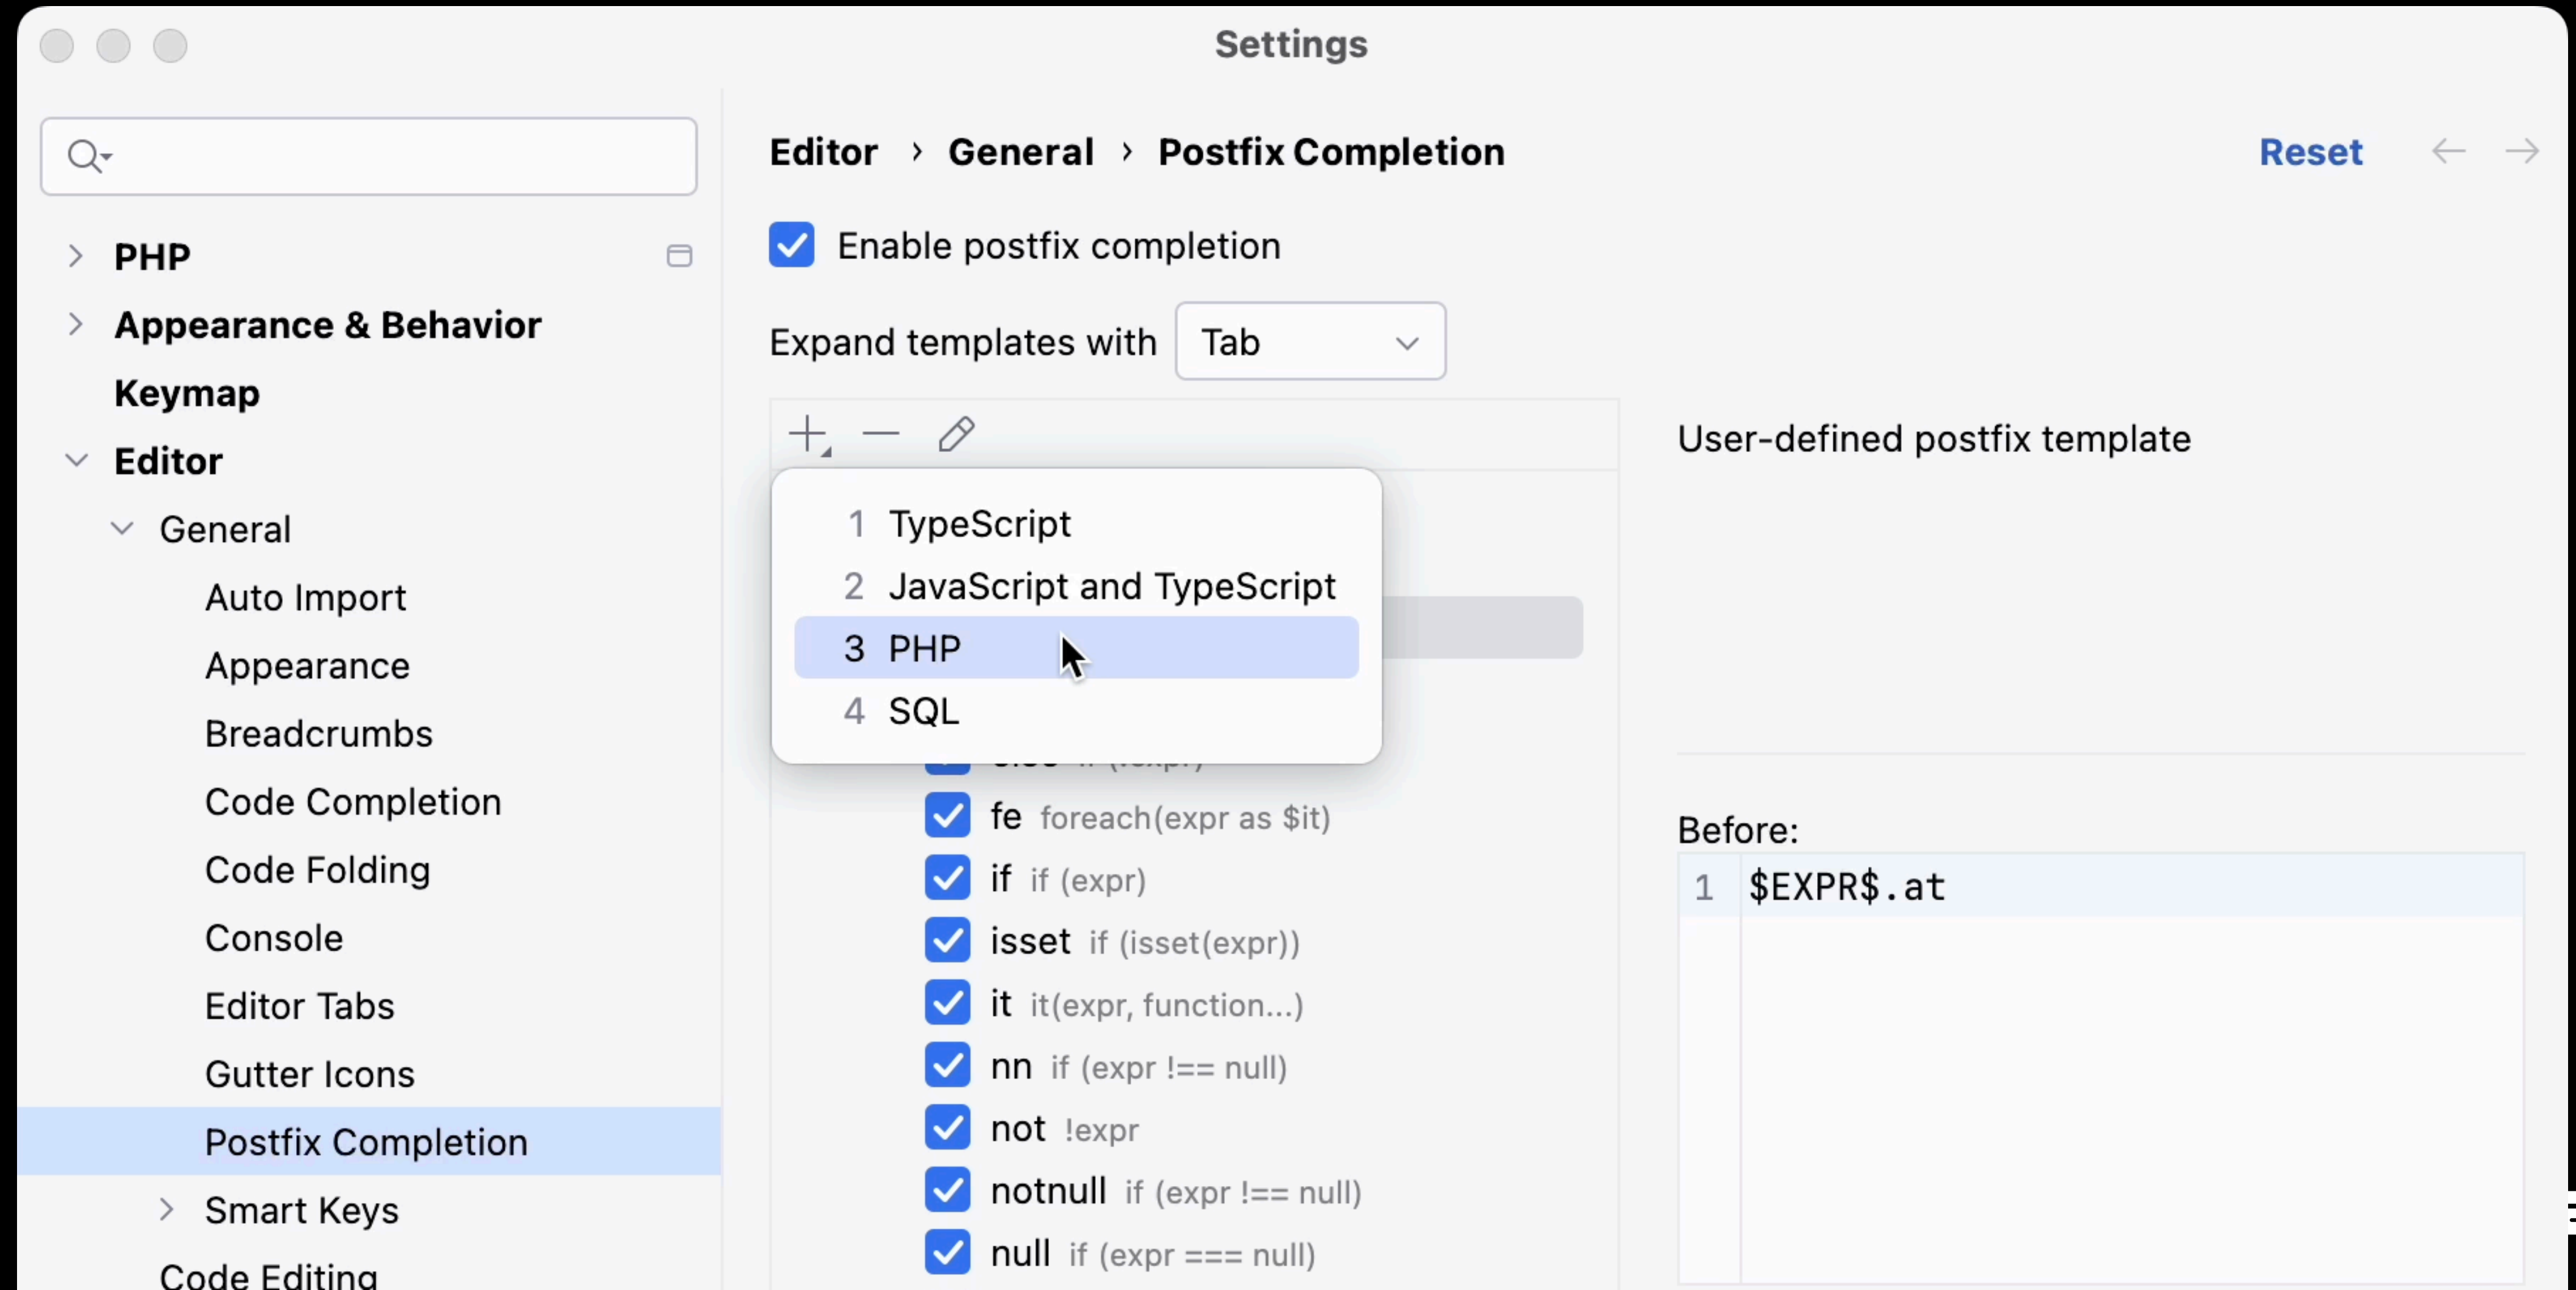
Settings

PHP
Appearance & Behavior
Keymap
Editor
General
Auto Import
Appearance
Breadcrumbs
Code Completion
Code Folding
Console
Editor Tabs
Gutter Icons
Postfix Completion
Smart Keys
Code Editing

Editor › General › Postfix Completion

Reset

Enable postfix completion

Expand templates with Tab

1 TypeScript
2 JavaScript and TypeScript
3 PHP
4 SQL

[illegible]

fe foreach(expr as $it)
if if (expr)
isset if (isset(expr))
it it(expr, function...)
nn if (expr !== null)
not !expr
notnull if (expr !== null)
null if (expr === null)

User-defined postfix template

Before:
1 $EXPR$.at